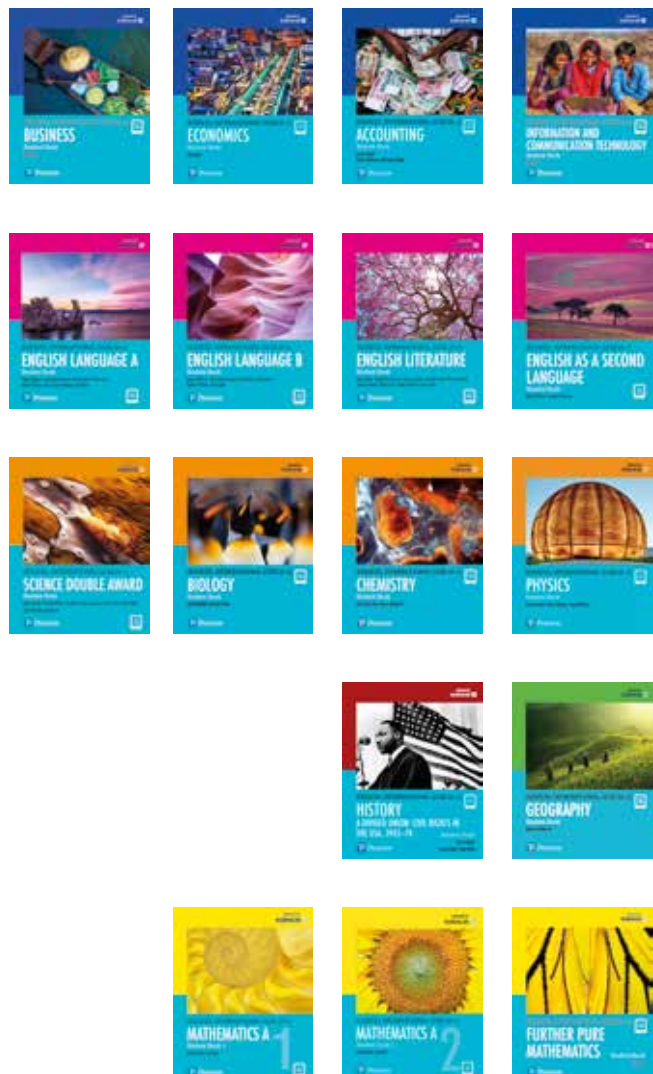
BUSINESS
Student Book
Pearson

ECONOMICS
Student Book
Pearson

ACCOUNTING
Student Book
Pearson

INFORMATION AND COMMUNICATION TECHNOLOGY
Student Book
Pearson

ENGLISH LANGUAGE A
Student Book
Pearson

ENGLISH LANGUAGE B
Student Book
Pearson

ENGLISH LITERATURE
Student Book
Pearson

ENGLISH AS A SECOND LANGUAGE
Student Book
Pearson

SCIENCE DOUBLE AWARD
Student Book
Pearson

BIOLOGY
Student Book
Pearson

CHEMISTRY
Student Book
Pearson

PHYSICS
Student Book
Pearson

HISTORY
A DIVIDED UNION: CIVIL RIGHTS IN THE USA, 1945–74
Student Book
Pearson

GEOGRAPHY
Student Book
Pearson

MATHEMATICS A
Student Book 1
1
Pearson

MATHEMATICS A
Student Book 2
2
Pearson

FURTHER PURE MATHEMATICS
Student Book
Pearson